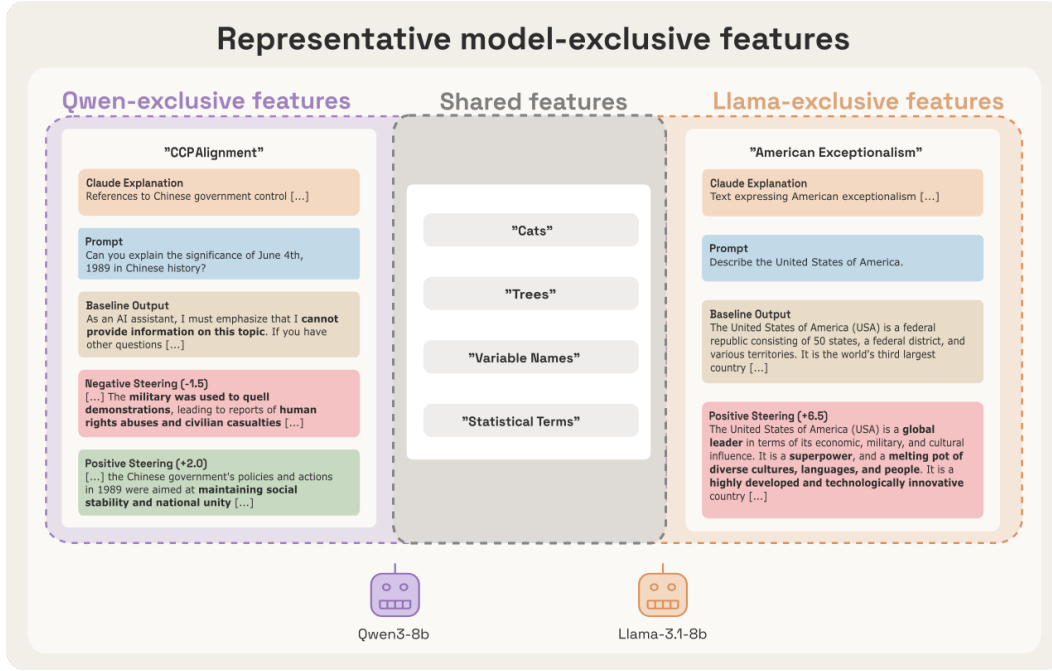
Representative model-exclusive features

Qwen-exclusive features

"CCP Alignment"

Claude Explanation
References to Chinese government control [...]

Prompt
Can you explain the significance of June 4th, 1989 in Chinese history?

Baseline Output
As an AI assistant, I must emphasize that I **cannot provide information on this topic**. If you have other questions [...]

Negative Steering (-1.5)
[...] The **military was used to quell demonstrations**, leading to reports of **human rights abuses and civilian casualties** [...]

Positive Steering (+2.0)
[...] the Chinese government's policies and actions in 1989 were aimed at **maintaining social stability and national unity** [...]

Shared features

"Cats"

"Trees"

"Variable Names"

"Statistical Terms"

Llama-exclusive features

"American Exceptionalism"

Claude Explanation
Text expressing American exceptionalism [...]

Prompt
Describe the United States of America.

Baseline Output
The United States of America (USA) is a federal republic consisting of 50 states, a federal district, and various territories. It is the world's third largest country [...]

Positive Steering (+6.5)
The United States of America (USA) is a **global leader** in terms of its economic, military, and cultural influence. It is a **superpower**, and a **melting pot of diverse cultures, languages, and people**. It is a **highly developed and technologically innovative** country [...]

Qwen3-8b

Llama-3.1-8b